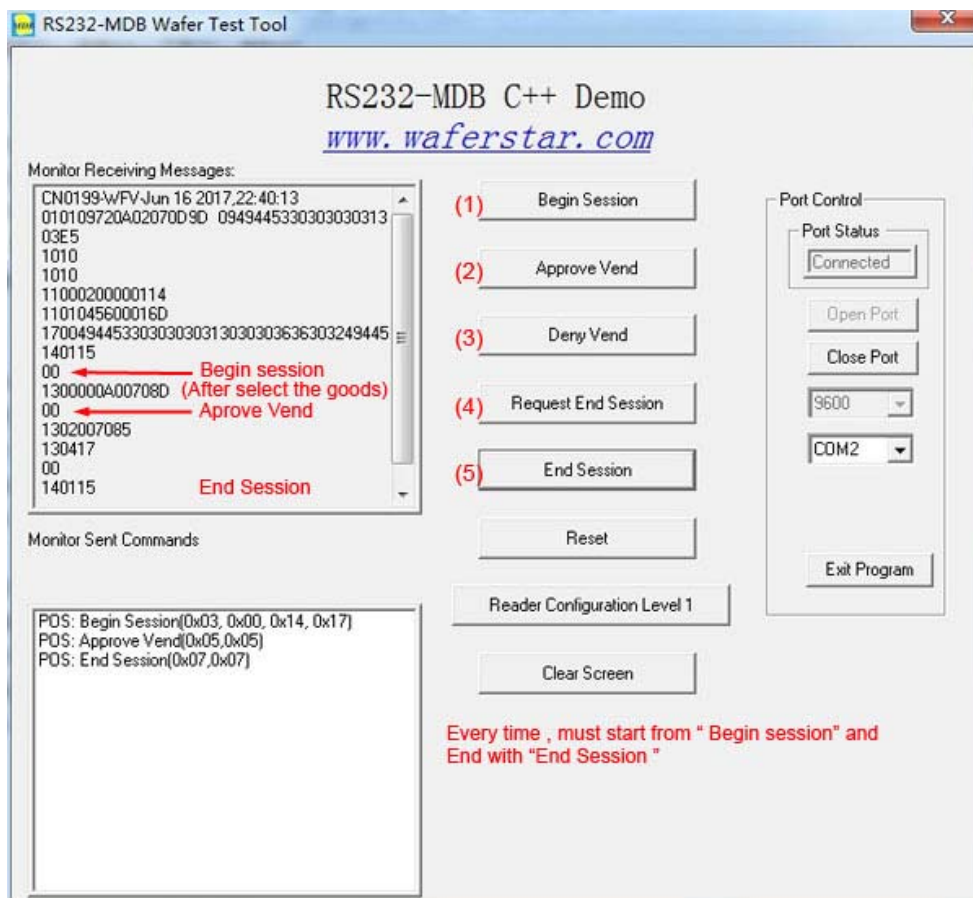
RS232-MDB Wafer Test Tool

RS232-MDB C++ Demo
www.waferstar.com

Monitor Receiving Messages:
CN0199-WFV-Jun 16 2017,22:40:13
010109720A02070D9D 0949445330303030313
03E5
1010
1010
11000200000114
1101045600016D
170049445330303030313030303636303249445
140115
00 Begin session
1300000A00708D (After select the goods)
00 Aprove Vend
1302007085
130417
00
140115 End Session

Monitor Sent Commands

POS: Begin Session(0x03, 0x00, 0x14, 0x17)
POS: Approve Vend(0x05,0x05)
POS: End Session(0x07,0x07)

(1) Begin Session
(2) Approve Vend
(3) Deny Vend
(4) Request End Session
(5) End Session
Reset
Reader Configuration Level 1
Clear Screen

Port Control
Port Status
Connected
Open Port
Close Port
9600
COM2
Exit Program

Every time , must start from " Begin session" and End with "End Session "